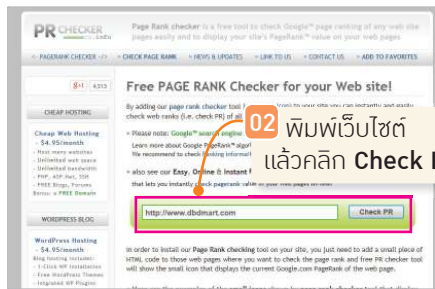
PR CHECKER .INFO

Page Rank checker is a free tool to check Google™ page ranking of any web site pages easily & to display your site's PageRank™ value on your web pages

» PAGERANK CHECKER » CHECK PAGE RANK » NEWS & UPDATES » LINK TO US » CONTACT US » ADD TO FAVORITES

+1 4253

CHEAP HOSTING

Cheap Web Hosting - $4.95/month
- Host many websites
- Unlimited web space
- Unlimited bandwidth
- PHP, ASP.Net, SSH
- FREE Blogs, Forums
Bonus: a FREE Domain

WORDPRESS BLOG

WordPress Hosting - $4.95/month
Blog hosting includes:
- 1-Click WP installation
- Free WordPress Themes
- Integrated WP Plugins

Free PAGE RANK Checker for your Web site!

By adding our page rank checker tool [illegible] to your site you can instantly and easily check web ranks (i.e. check PR) of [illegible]

» Please note: Google™ search engine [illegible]
Learn more about Google PageRank™ algor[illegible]
We recommend to check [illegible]

» also see our Easy, Online & Instant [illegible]
that lets you instantly check pagerank value of your web pages on-line!

02 พิมพ์เว็บไซต์ แล้วคลิก Check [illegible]

http://www.dbdmart.com

Check PR

In order to install our Page Rank checking tool on your site, you just need to add a small piece of HTML code to those web pages where you want to check the page rank and free PR checker tool will show the small icon that displays the current Google.com PageRank of the web page.